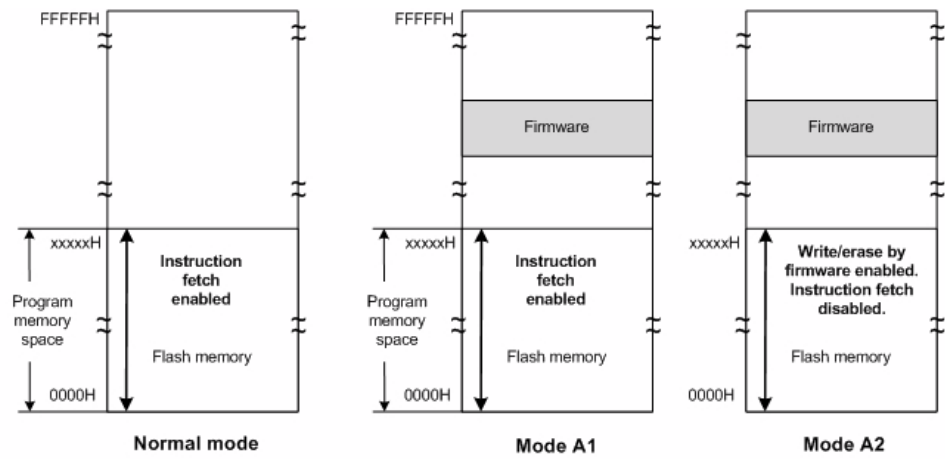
FFFFFH

xxxxxH

Instruction fetch enabled

Program memory space

Flash memory

0000H

Normal mode

FFFFFH

Firmware

xxxxxH

Instruction fetch enabled

Program memory space

Flash memory

0000H

Mode A1

Firmware

xxxxxH

Write/erase by firmware enabled. Instruction fetch disabled.

Flash memory

0000H

Mode A2